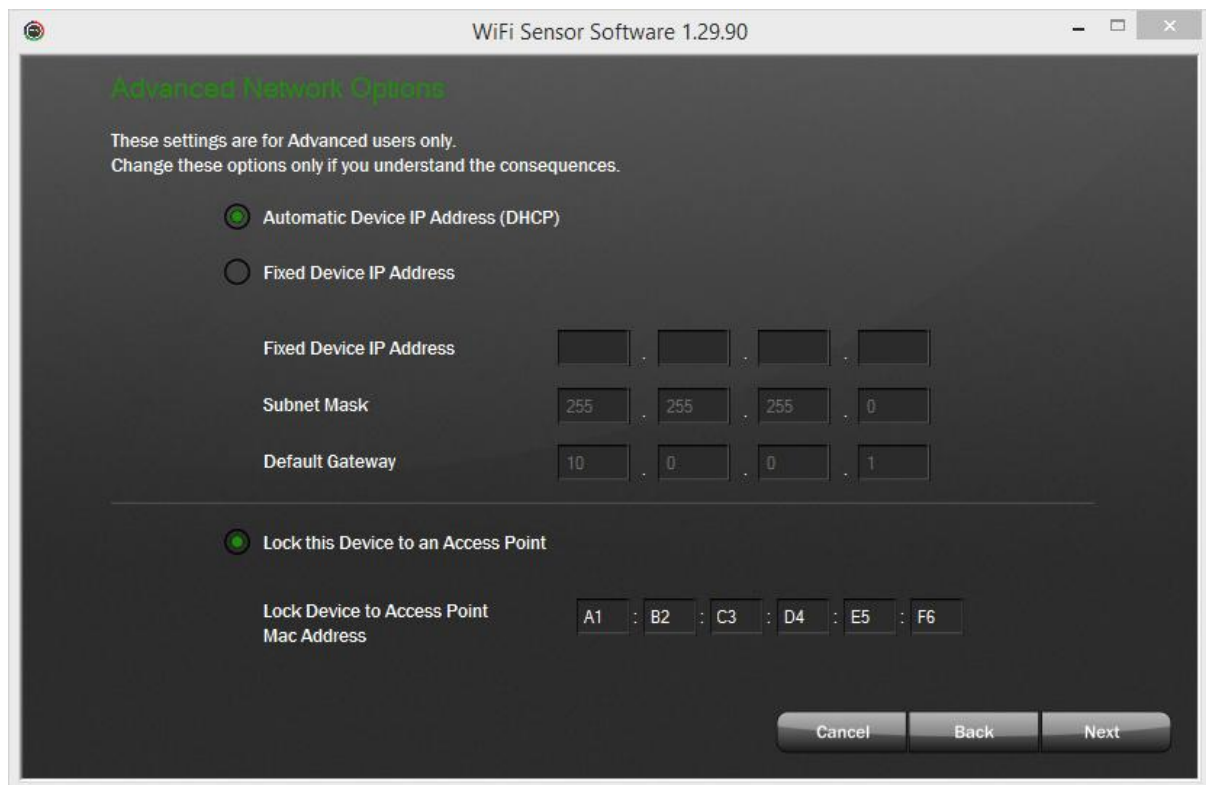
WiFi Sensor Software 1.29.90

Advanced Network Options

These settings are for Advanced users only.
Change these options only if you understand the consequences.

Automatic Device IP Address (DHCP)

Fixed Device IP Address

Fixed Device IP Address . . .

Subnet Mask 255 . 255 . 255 . 0

Default Gateway 10 . 0 . 0 . 1

Lock this Device to an Access Point

Lock Device to Access Point Mac Address A1 : B2 : C3 : D4 : E5 : F6

Cancel Back Next